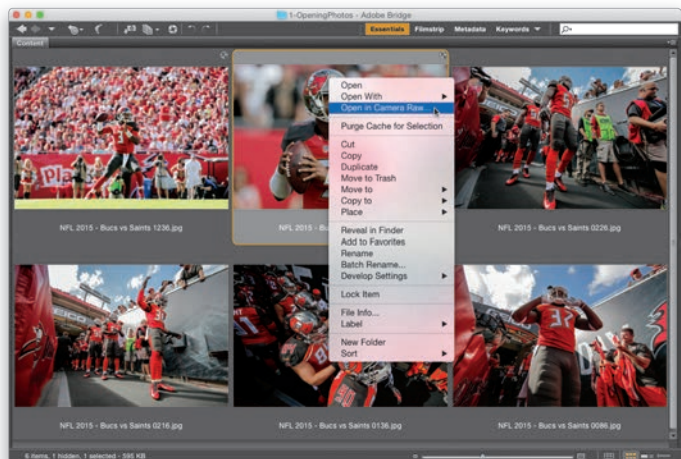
1-OpeningPhotos - Adobe Bridge

Essentials Filmstrip Metadata Keywords

Content

Open
Open With
Open in Camera Raw...
Purge Cache for Selection
Cut
Copy
Duplicate
Move to Trash
Move to
Copy to
Place
Reveal in Finder
Add to Favorites
Rename
Batch Rename...
Develop Settings
Lock Item
File Info...
Label
New Folder
Sort

NFL 2015 - Bucs vs Saints 1236.jpg

NFL 2015 -

NFL 2015 - Bucs vs Saints 0226.jpg

NFL 2015 - Bucs vs Saints 0216.jpg

NFL 2015 - Bucs vs Saints 0136.jpg

NFL 2015 - Bucs vs Saints 0086.jpg

6 items, 1 hidden, 1 selected - 595 KB